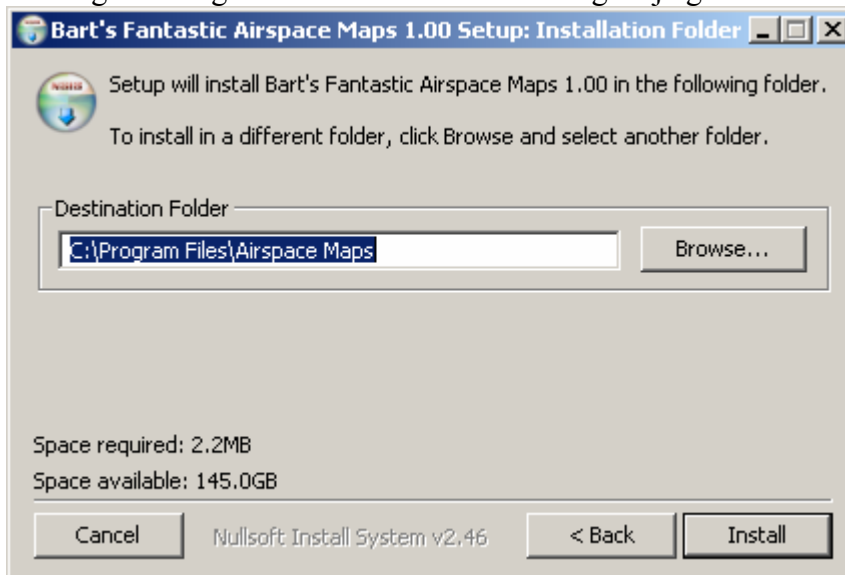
Bart's Fantastic Airspace Maps 1.00 Setup: Installation Folder

Setup will install Bart's Fantastic Airspace Maps 1.00 in the following folder.

To install in a different folder, click Browse and select another folder.

Destination Folder

C:\Program Files\Airspace Maps

Browse...

Space required: 2.2MB

Space available: 145.0GB

Cancel

Nullsoft Install System v2.46

< Back

Install